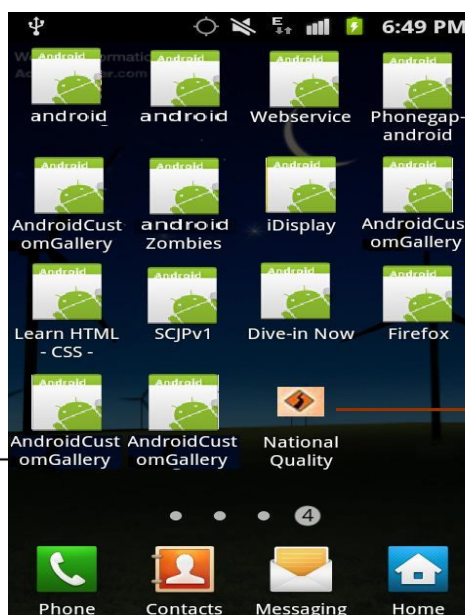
6:49 PM

Android
android

Android
android

Android
Webservice

Android
Phonegap-android

Android
AndroidCustomGallery

Android
android Zombies

Android
iDisplay

Android
AndroidCustomGallery

Android
Learn HTML - CSS -

Android
SCJPv1

Android
Dive-in Now

Android
Firefox

Android
AndroidCustomGallery

Android
AndroidCustomGallery

National Quality

4

Phone
Contacts
Messaging
Home